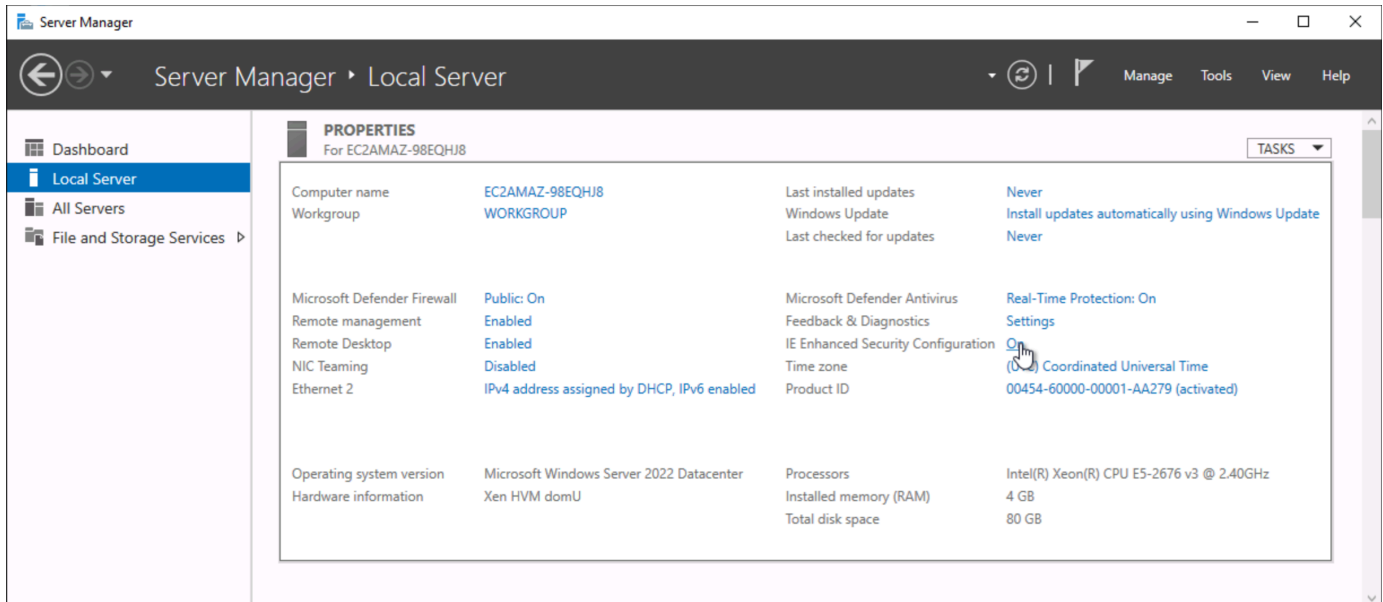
Server Manager

Server Manager ‣ Local Server

Manage Tools View Help

Dashboard
Local Server
All Servers
File and Storage Services

PROPERTIES
For EC2AMAZ-98EQHJ8

TASKS

| | | | |
|---|---|---|---|
| Computer name | EC2AMAZ-98EQHJ8 | Last installed updates | Never |
| Workgroup | WORKGROUP | Windows Update | Install updates automatically using Windows Update |
| | | Last checked for updates | Never |
| Microsoft Defender Firewall | Public: On | Microsoft Defender Antivirus | Real-Time Protection: On |
| Remote management | Enabled | Feedback & Diagnostics | Settings |
| Remote Desktop | Enabled | IE Enhanced Security Configuration | On |
| NIC Teaming | Disabled | Time zone | ([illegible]) Coordinated Universal Time |
| Ethernet 2 | IPv4 address assigned by DHCP, IPv6 enabled | Product ID | 00454-60000-00001-AA279 (activated) |
| Operating system version | Microsoft Windows Server 2022 Datacenter | Processors | Intel(R) Xeon(R) CPU E5-2676 v3 @ 2.40GHz |
| Hardware information | Xen HVM domU | Installed memory (RAM) | 4 GB |
| | | Total disk space | 80 GB |